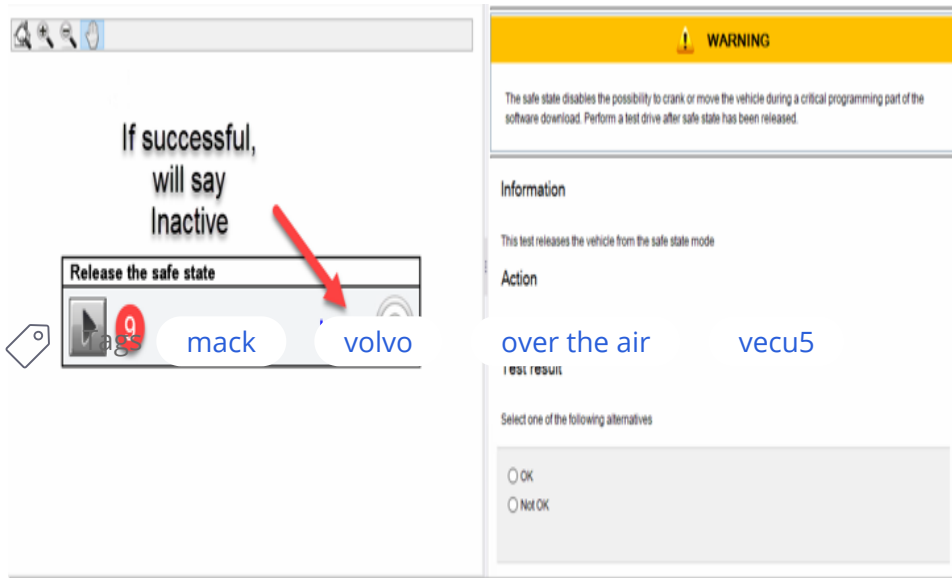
If successful, will say Inactive

Release the safe state

9

Tags

mack

volvo

over the air

vecu5

WARNING

The safe state disables the possibility to crank or move the vehicle during a critical programming part of the software download. Perform a test drive after safe state has been released.

Information

This test releases the vehicle from the safe state mode

Action

Test result

Select one of the following alternatives

OK

Not OK